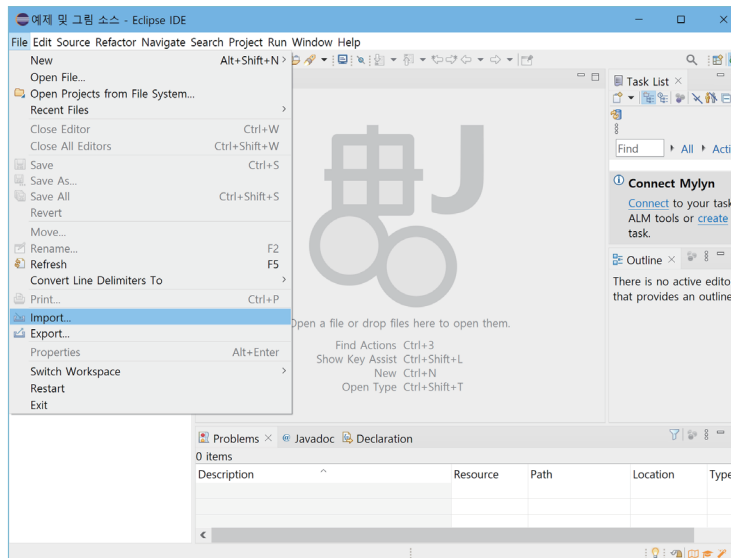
예제 및 그림 소스 - Eclipse IDE

File Edit Source Refactor Navigate Search Project Run Window Help

New Alt+Shift+N >
Open File...
Open Projects from File System...
Recent Files >
Close Editor Ctrl+W
Close All Editors Ctrl+Shift+W
Save Ctrl+S
Save As...
Save All Ctrl+Shift+S
Revert
Move...
Rename... F2
Refresh F5
Convert Line Delimiters To >
Print... Ctrl+P
Import...
Export...
Properties Alt+Enter
Switch Workspace >
Restart
Exit

Task List ×

Find All Acti

Connect Mylyn
Connect to your task ALM tools or create task.

Outline ×
There is no active edito that provides an outline

Open a file or drop files here to open them.
Find Actions Ctrl+3
Show Key Assist Ctrl+Shift+L
New Ctrl+N
Open Type Ctrl+Shift+T

Problems × Javadoc Declaration
0 items

| Description | Resource | Path | Location | Type |
|---|---|---|---|---|